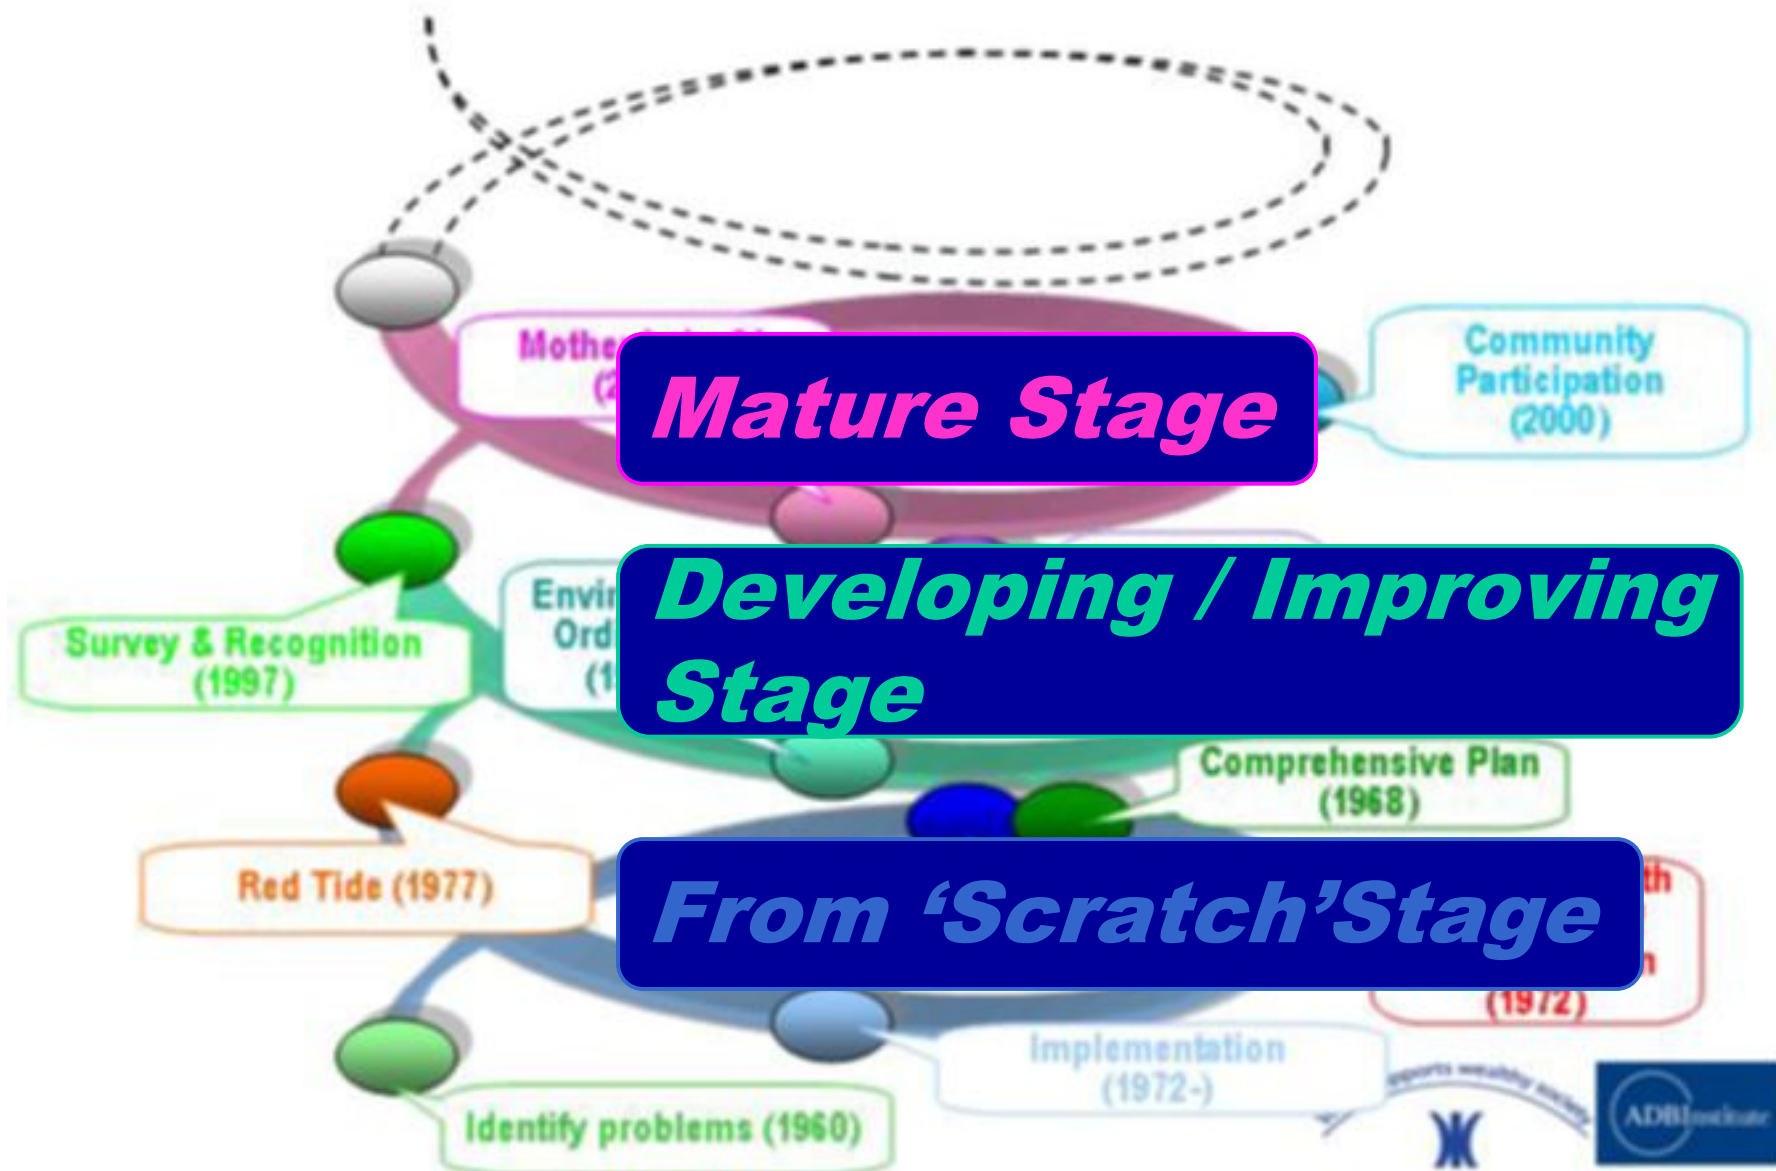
Mothe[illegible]
(2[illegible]

Mature Stage

Community Participation (2000)

Survey & Recognition (1997)

Envir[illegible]
Ord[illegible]
(1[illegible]

Developing / Improving Stage

Comprehensive Plan (1968)

Red Tide (1977)

From 'Scratch'Stage

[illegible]th
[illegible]n
(1972)

Implementation (1972-)

Identify problems (1960)

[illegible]ports wealthy society

ADBInstitute